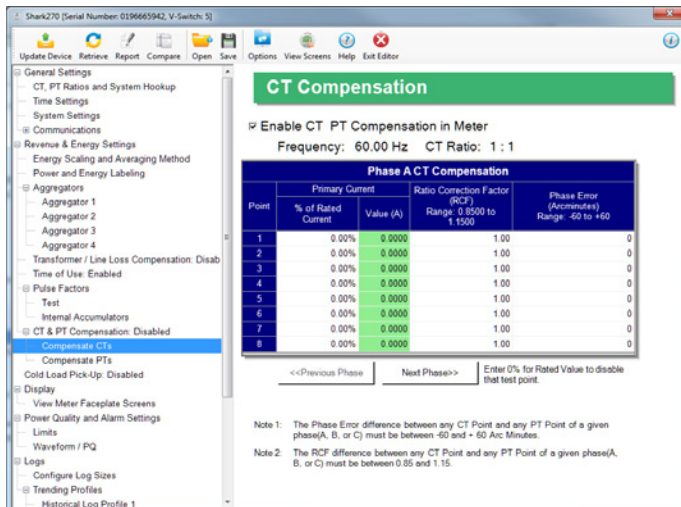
Shark270 [Serial Number: 0196665942, V-Switch: 5]

Update Device Retrieve Report Compare Open Save Options View Screens Help Exit Editor

General Settings
CT, PT Ratios and System Hookup
Time Settings
System Settings
Communications
Revenue & Energy Settings
Energy Scaling and Averaging Method
Power and Energy Labeling
Aggregators
Aggregator 1
Aggregator 2
Aggregator 3
Aggregator 4
Transformer / Line Loss Compensation: Disab
Time of Use: Enabled
Pulse Factors
Test
Internal Accumulators
CT & PT Compensation: Disabled
Compensate CTs
Compensate PTs
Cold Load Pick-Up: Disabled
Display
View Meter Faceplate Screens
Power Quality and Alarm Settings
Limits
Waveform / PQ
Logs
Configure Log Sizes
Trending Profiles
Historical Log Profile 1

CT Compensation

Enable CT PT Compensation in Meter

Frequency: 60.00 Hz CT Ratio: 1 : 1

Phase A CT Compensation

| Point | Primary Current: % of Rated Current | Primary Current: Value (A) | Ratio Correction Factor (RCF) Range: 0.8500 to 1.1500 | Phase Error (Arcminutes) Range: -60 to +60 |
|---|---|---|---|---|
| 1 | 0.00% | 0.0000 | 1.00 | 0 |
| 2 | 0.00% | 0.0000 | 1.00 | 0 |
| 3 | 0.00% | 0.0000 | 1.00 | 0 |
| 4 | 0.00% | 0.0000 | 1.00 | 0 |
| 5 | 0.00% | 0.0000 | 1.00 | 0 |
| 6 | 0.00% | 0.0000 | 1.00 | 0 |
| 7 | 0.00% | 0.0000 | 1.00 | 0 |
| 8 | 0.00% | 0.0000 | 1.00 | 0 |

<<Previous Phase Next Phase>>

Enter 0% for Rated Value to disable that test point.

Note 1: The Phase Error difference between any CT Point and any PT Point of a given phase(A, B, or C) must be between -60 and + 60 Arc Minutes.

Note 2: The RCF difference between any CT Point and any PT Point of a given phase(A, B, or C) must be between 0.85 and 1.15.